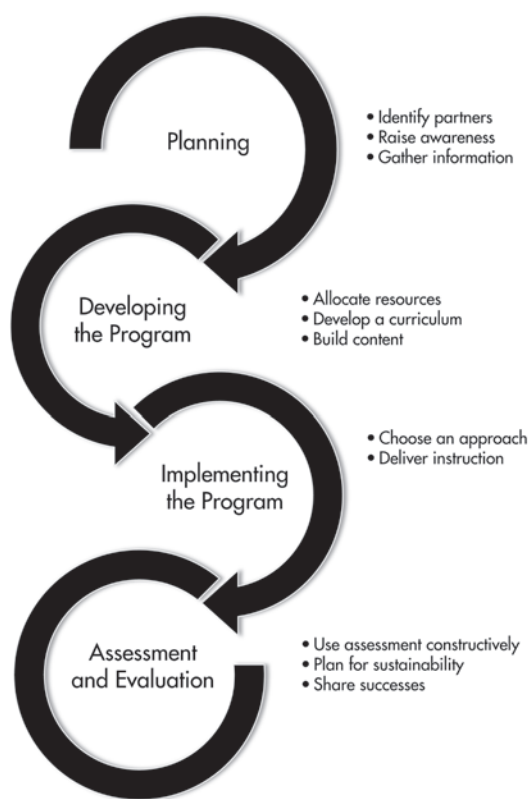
Planning

• Identify partners
• Raise awareness
• Gather information

Developing the Program

• Allocate resources
• Develop a curriculum
• Build content

Implementing the Program

• Choose an approach
• Deliver instruction

Assessment and Evaluation

• Use assessment constructively
• Plan for sustainability
• Share successes